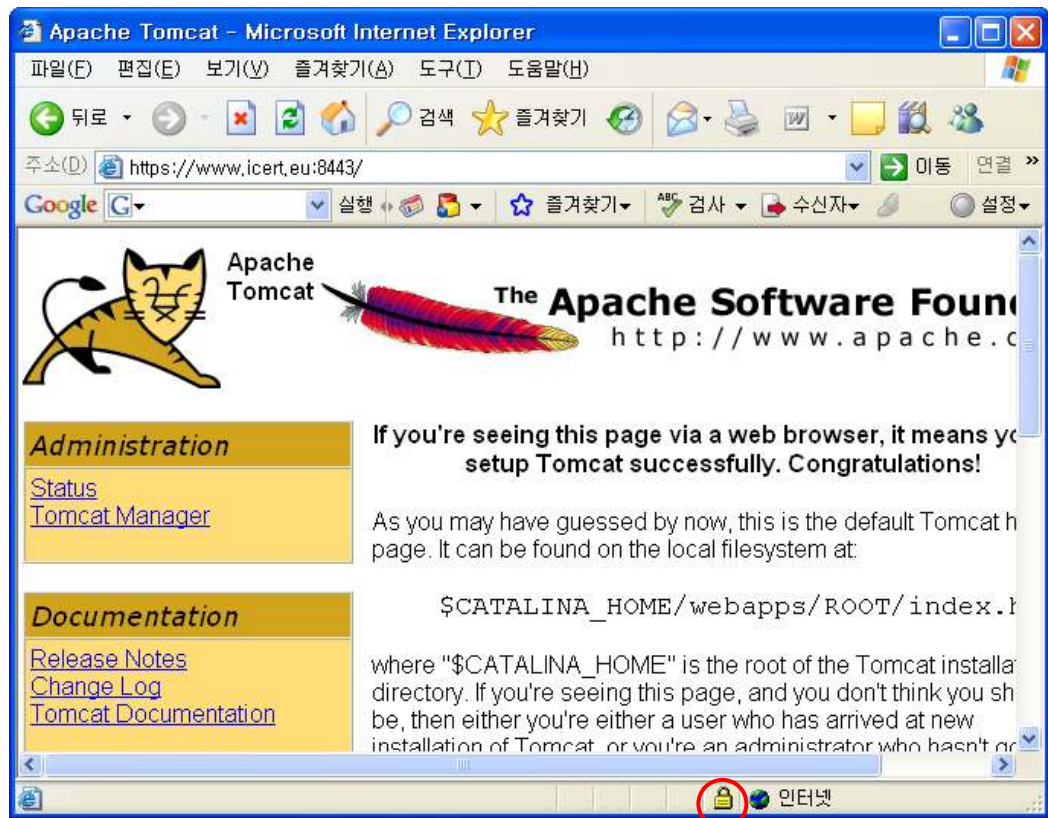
Apache Tomcat - Microsoft Internet Explorer

파일(F) 편집(E) 보기(V) 즐겨찾기(A) 도구(T) 도움말(H)

뒤로 검색 즐겨찾기

주소(D) https://www.icert.eu:8443/ 이동 연결 »

Google G 실행 즐겨찾기 검사 수신자 설정

Apache Tomcat

The Apache Software Foun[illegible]

http://www.apache.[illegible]

Administration

Status
Tomcat Manager

Documentation

Release Notes
Change Log
Tomcat Documentation

If you're seeing this page via a web browser, it means yo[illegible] setup Tomcat successfully. Congratulations!

As you may have guessed by now, this is the default Tomcat h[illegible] page. It can be found on the local filesystem at:

$CATALINA_HOME/webapps/ROOT/index.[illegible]

where "$CATALINA_HOME" is the root of the Tomcat installa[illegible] directory. If you're seeing this page, and you don't think you sh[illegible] be, then either you're either a user who has arrived at new installation of Tomcat, or you're an administrator who hasn't g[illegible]

인터넷